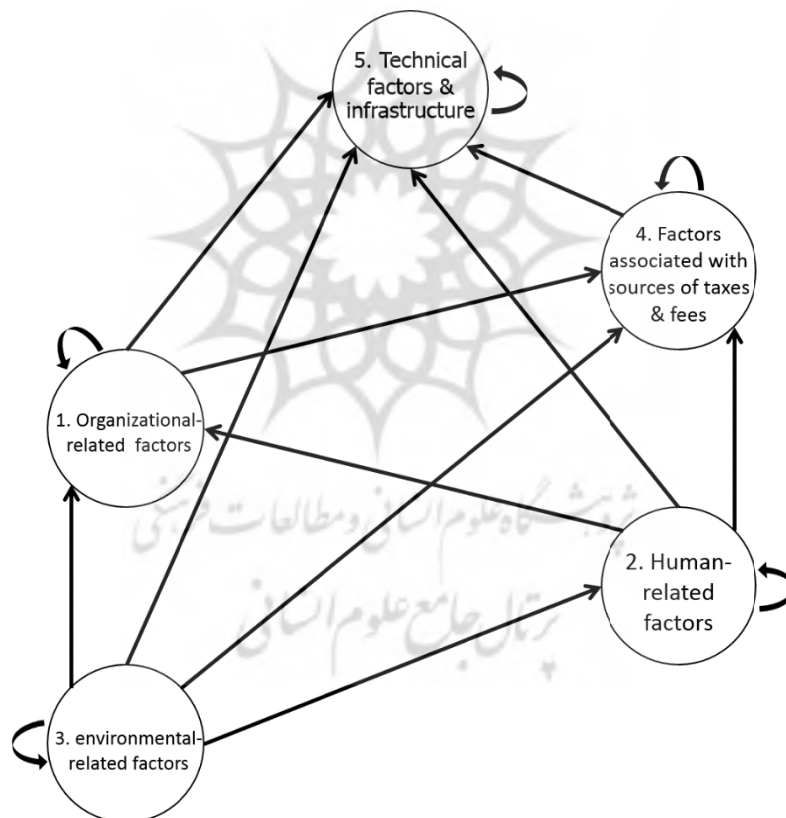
5. Technical factors & infrastructure

4. Factors associated with sources of taxes & fees

1. Organizational-related factors

2. Human-related factors

3. environmental-related factors

پژوهشگاه علوم انسانی و مطالعات فرهنگی
پرتال جامع علوم انسانی